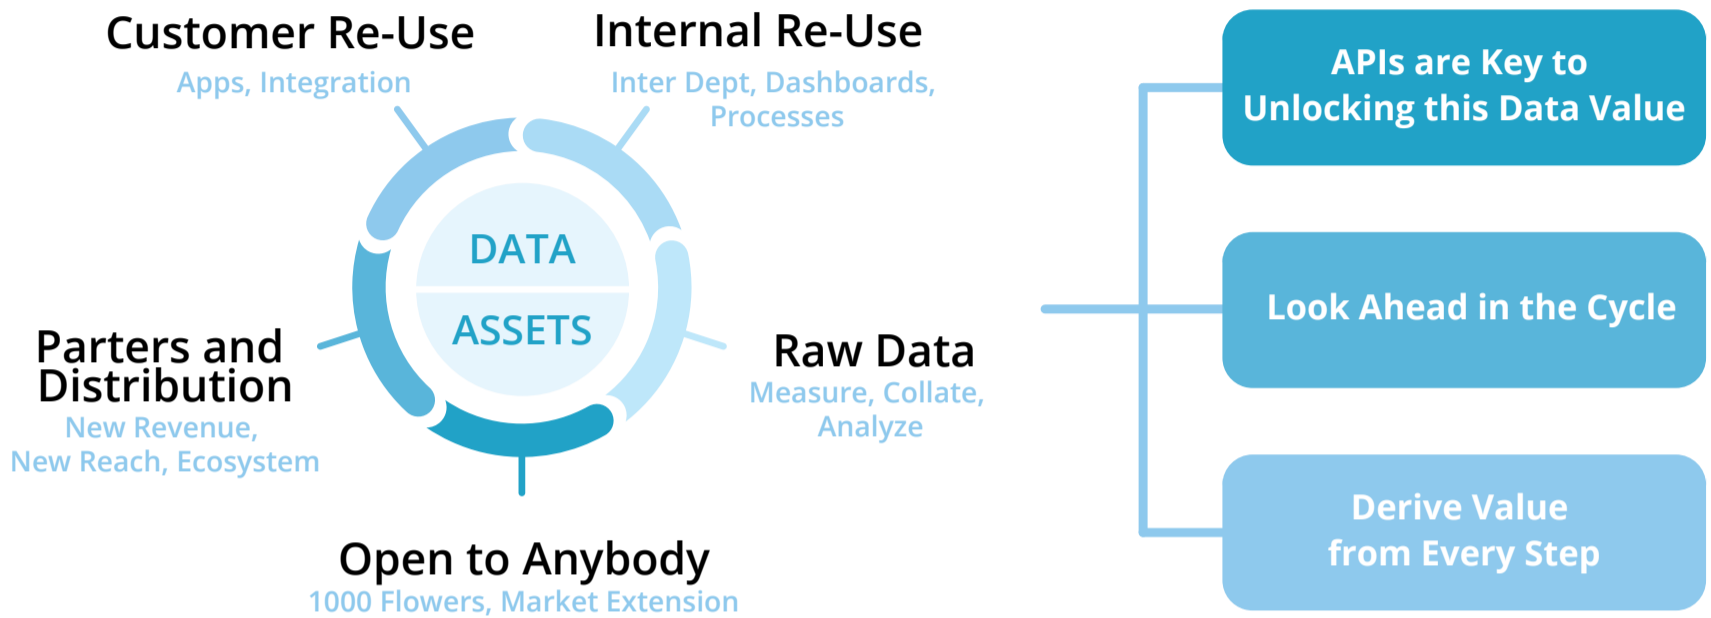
Customer Re-Use
Apps, Integration

Internal Re-Use
Inter Dept, Dashboards, Processes

DATA
ASSETS

Parters and Distribution
New Revenue, New Reach, Ecosystem

Raw Data
Measure, Collate, Analyze

Open to Anybody
1000 Flowers, Market Extension

APIs are Key to Unlocking this Data Value

Look Ahead in the Cycle

Derive Value from Every Step